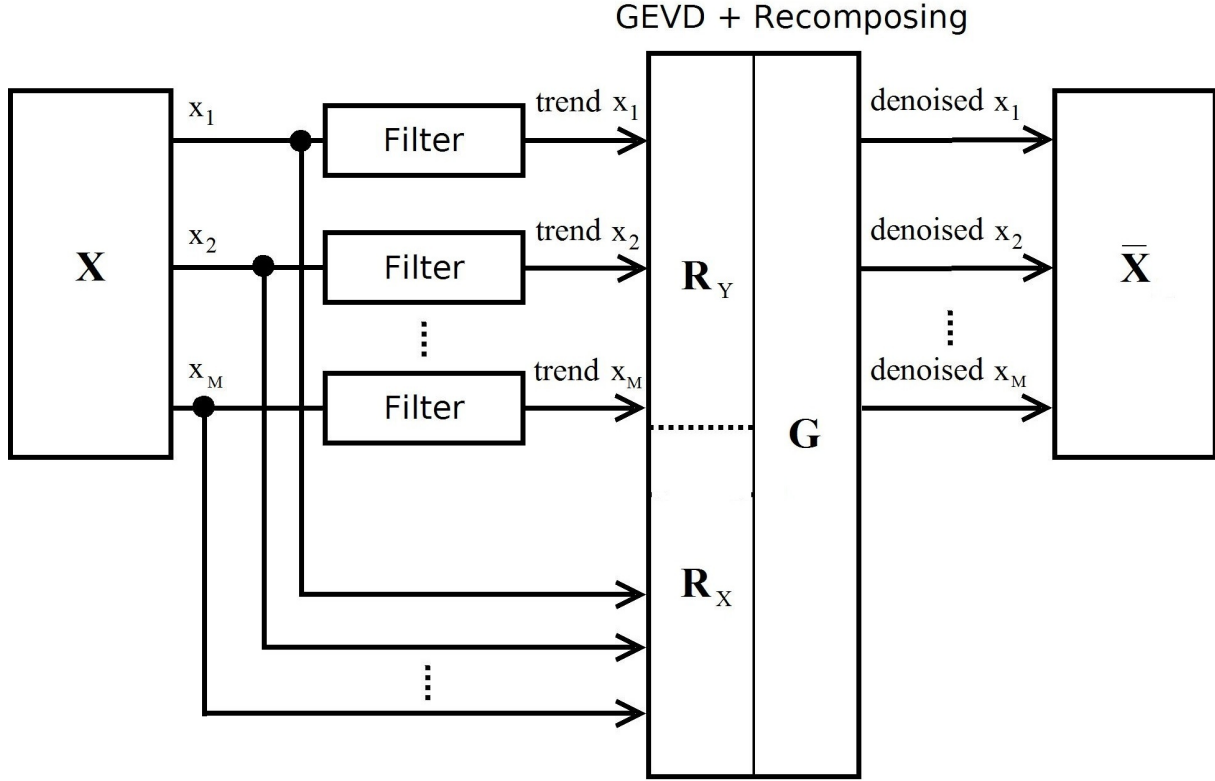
GEVD + Recomposing

$\mathbf{X}$

$x_1$

$x_2$

$x_M$

Filter

Filter

⋮

Filter

trend $x_1$

trend $x_2$

trend $x_M$

$\mathbf{R}_Y$

$\mathbf{G}$

$\mathbf{R}_X$

⋮

denoised $x_1$

denoised $x_2$

⋮

denoised $x_M$

$\bar{\mathbf{X}}$